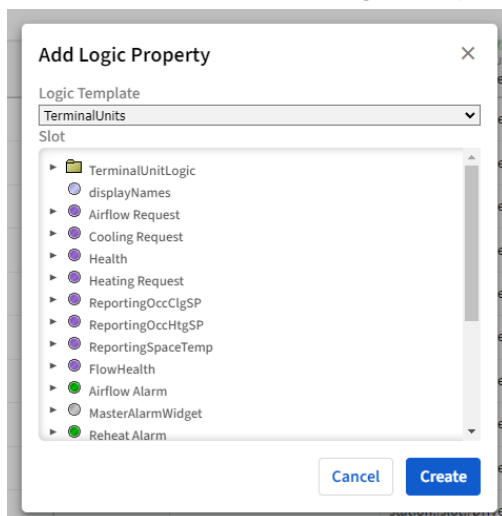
Add Logic Property
×

Logic Template
TerminalUnits

Slot

TerminalUnitLogic
displayNames
Airflow Request
Cooling Request
Health
Heating Request
ReportingOccClgSP
ReportingOccHtgSP
ReportingSpaceTemp
FlowHealth
Airflow Alarm
MasterAlarmWidget
Reheat Alarm

Cancel
Create